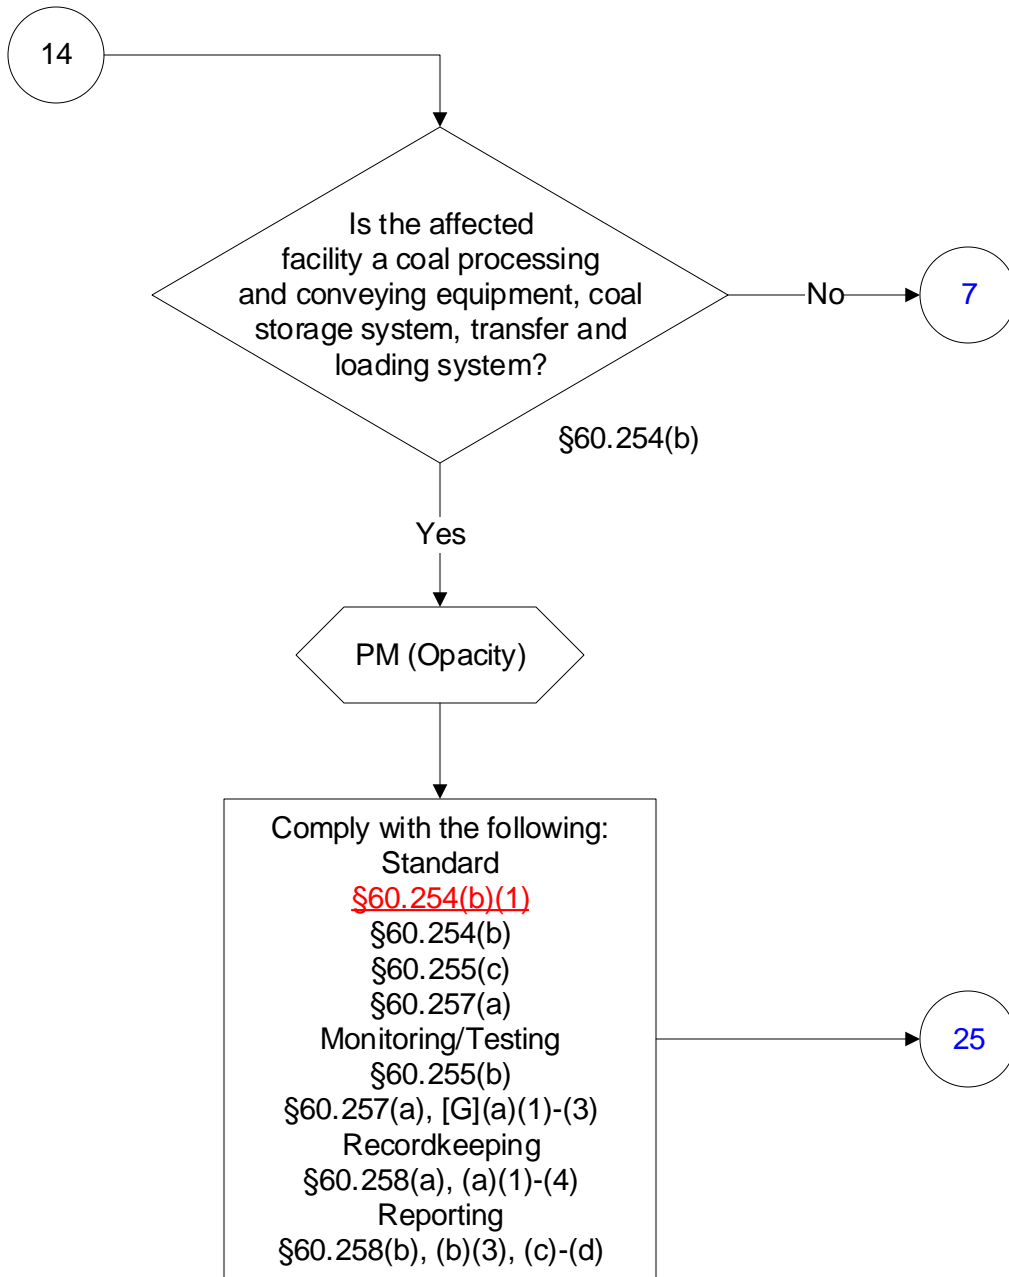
14

Is the affected facility a coal processing and conveying equipment, coal storage system, transfer and loading system?

§60.254(b)

No

7

Yes

PM (Opacity)

Comply with the following:
Standard
§60.254(b)(1)
§60.254(b)
§60.255(c)
§60.257(a)
Monitoring/Testing
§60.255(b)
§60.257(a), [G](a)(1)-(3)
Recordkeeping
§60.258(a), (a)(1)-(4)
Reporting
§60.258(b), (b)(3), (c)-(d)

25